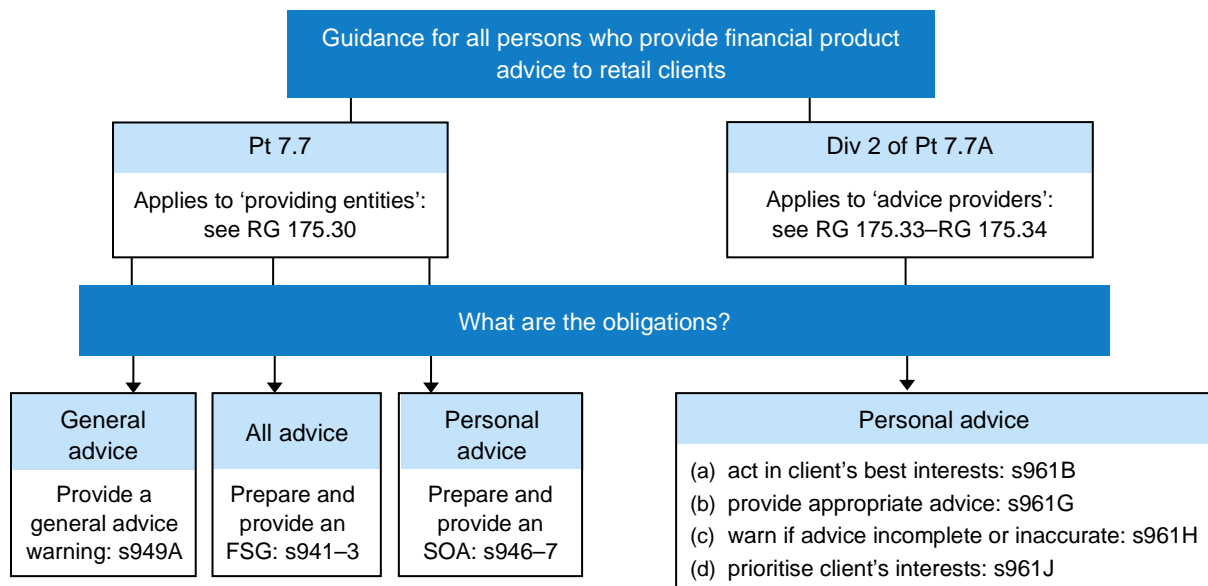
Guidance for all persons who provide financial product advice to retail clients

Pt 7.7

Applies to ‘providing entities’: see RG 175.30

Div 2 of Pt 7.7A

Applies to ‘advice providers’: see RG 175.33–RG 175.34

What are the obligations?

General advice

Provide a general advice warning: s949A

All advice

Prepare and provide an FSG: s941–3

Personal advice

Prepare and provide an SOA: s946–7

Personal advice

(a) act in client’s best interests: s961B
(b) provide appropriate advice: s961G
(c) warn if advice incomplete or inaccurate: s961H
(d) prioritise client’s interests: s961J